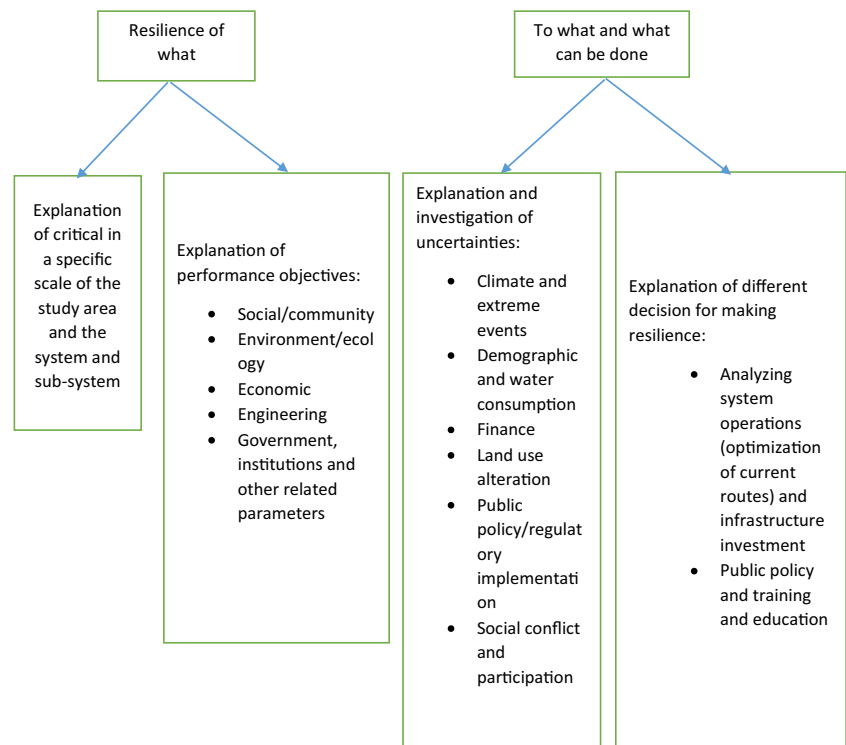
Resilience of what

To what and what can be done

Explanation of critical in a specific scale of the study area and the system and sub-system

Explanation of performance objectives:

- Social/community
- Environment/ecology
- Economic
- Engineering
- Government, institutions and other related parameters

Explanation and investigation of uncertainties:

- Climate and extreme events
- Demographic and water consumption
- Finance
- Land use alteration
- Public policy/regulatory implementation
- Social conflict and participation

Explanation of different decision for making resilience:

- Analyzing system operations (optimization of current routes) and infrastructure investment
- Public policy and training and education